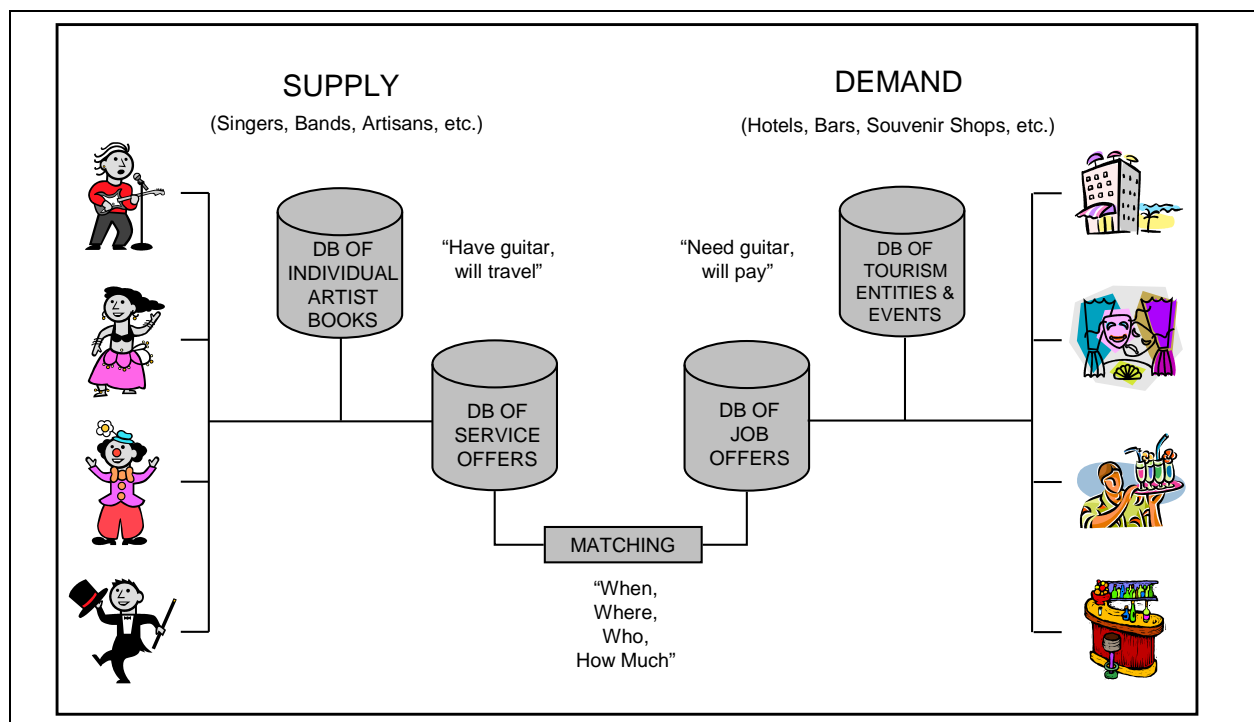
SUPPLY

(Singers, Bands, Artisans, etc.)

DEMAND

(Hotels, Bars, Souvenir Shops, etc.)

DB OF INDIVIDUAL ARTIST BOOKS

"Have guitar, will travel"

"Need guitar, will pay"

DB OF TOURISM ENTITIES & EVENTS

DB OF SERVICE OFFERS

DB OF JOB OFFERS

MATCHING

"When, Where, Who, How Much"